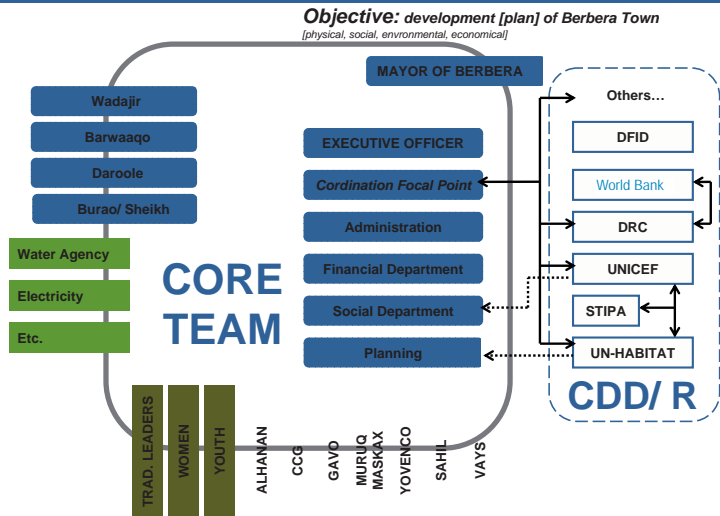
Objective: development [plan] of Berbera Town
[physical, social, envronmental, economical]

MAYOR OF BERBERA

Wadajir
Barwaaqo
Daroole
Burao/ Sheikh

Water Agency
Electricity
Etc.

CORE TEAM

EXECUTIVE OFFICER
Cordination Focal Point
Administration
Financial Department
Social Department
Planning

Others…
DFID
World Bank
DRC
UNICEF
STIPA
UN-HABITAT

CDD/ R

TRAD. LEADERS
WOMEN
YOUTH
ALHANAN
CCG
GAVO
MURUQ MASKAX
YOVENCO
SAHIL
VAYS